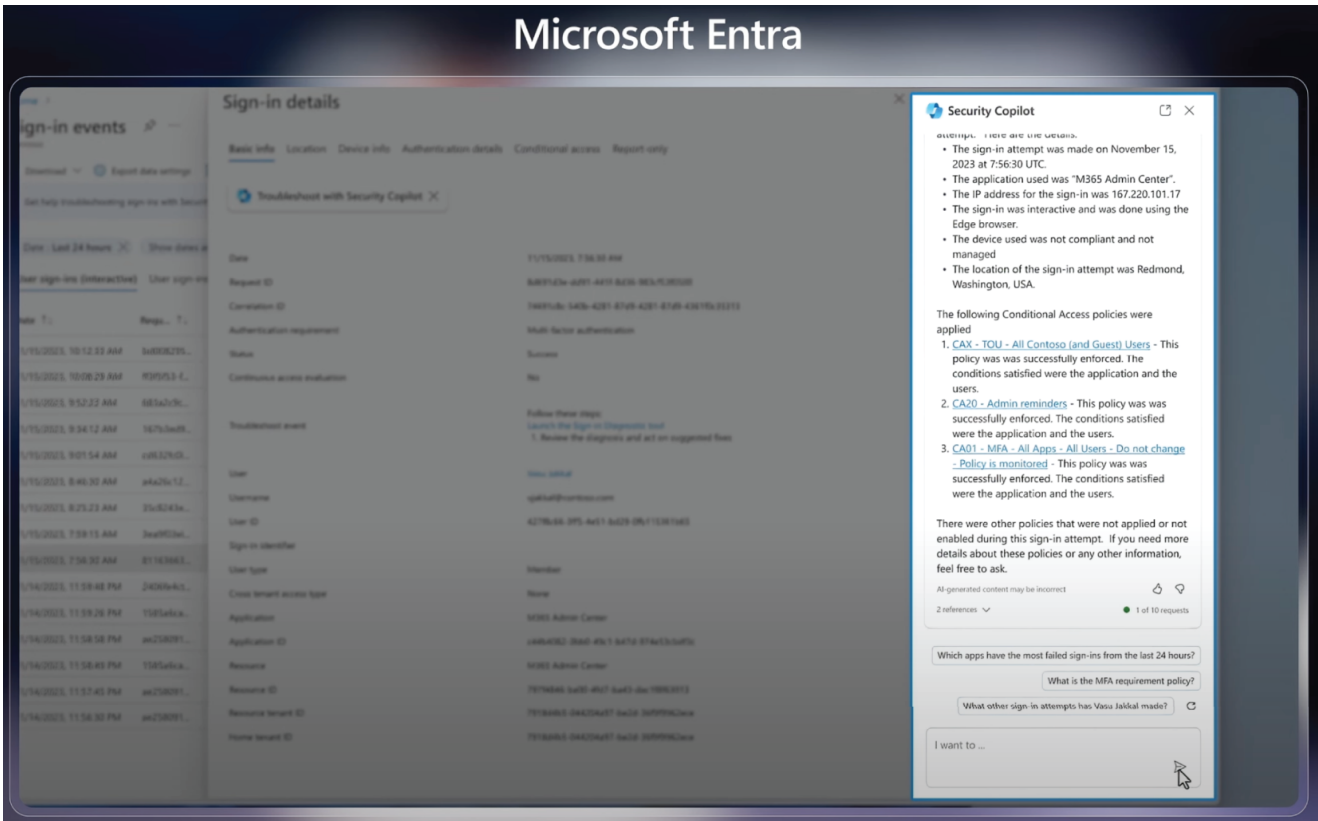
Microsoft Entra

gn-in events

Download | Export data settings

Get help troubleshooting sign-ins with Security

Date : Last 24 hours | Show dates as

User sign-ins (interactive) | User sign-ins

Date | Requ...

1/15/2023, 10:12:33 AM
1/15/2023, 10:08:29 AM
1/15/2023, 9:52:22 AM
1/15/2023, 9:34:12 AM
1/15/2023, 9:01:54 AM
1/15/2023, 8:46:30 AM
1/15/2023, 8:25:23 AM
1/15/2023, 7:59:13 AM
1/15/2023, 7:56:30 AM
1/14/2023, 11:59:48 PM
1/14/2023, 11:59:26 PM
1/14/2023, 11:58:58 PM
1/14/2023, 11:58:49 PM
1/14/2023, 11:57:45 PM
1/14/2023, 11:56:30 PM

Sign-in details

Basic info | Location | Device info | Authentication details | Conditional access | Report-only

Troubleshoot with Security Copilot

| | |
|---|---|
| Date | 11/15/2023, 7:56:30 AM |
| Request ID | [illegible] |
| Correlation ID | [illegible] |
| Authentication requirement | Multi-factor authentication |
| Status | Success |
| Continuous access evaluation | No |
| Troubleshoot event | Follow these steps: Launch the Sign-in Diagnostic tool 1. Review the diagnosis and act on suggested fixes |
| User | Vasu Jakkal |
| Username | vjakkal@contoso.com |
| User ID | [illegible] |
| Sign-in identifier | |
| User type | Member |
| Cross tenant access type | None |
| Application | M365 Admin Center |
| Application ID | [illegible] |
| Resource | M365 Admin Center |
| Resource ID | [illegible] |
| Resource tenant ID | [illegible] |
| Home tenant ID | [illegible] |

Security Copilot

attempt. Here are the details:
• The sign-in attempt was made on November 15, 2023 at 7:56:30 UTC.
• The application used was "M365 Admin Center".
• The IP address for the sign-in was 167.220.101.17
• The sign-in was interactive and was done using the Edge browser.
• The device used was not compliant and not managed
• The location of the sign-in attempt was Redmond, Washington, USA.

The following Conditional Access policies were applied
1. CAX - TOU - All Contoso (and Guest) Users - This policy was was successfully enforced. The conditions satisfied were the application and the users.
2. CA20 - Admin reminders - This policy was was successfully enforced. The conditions satisfied were the application and the users.
3. CA01 - MFA - All Apps - All Users - Do not change - Policy is monitored - This policy was was successfully enforced. The conditions satisfied were the application and the users.

There were other policies that were not applied or not enabled during this sign-in attempt. If you need more details about these policies or any other information, feel free to ask.

AI-generated content may be incorrect

2 references

1 of 10 requests

Which apps have the most failed sign-ins from the last 24 hours?

What is the MFA requirement policy?

What other sign-in attempts has Vasu Jakkal made?

I want to ...